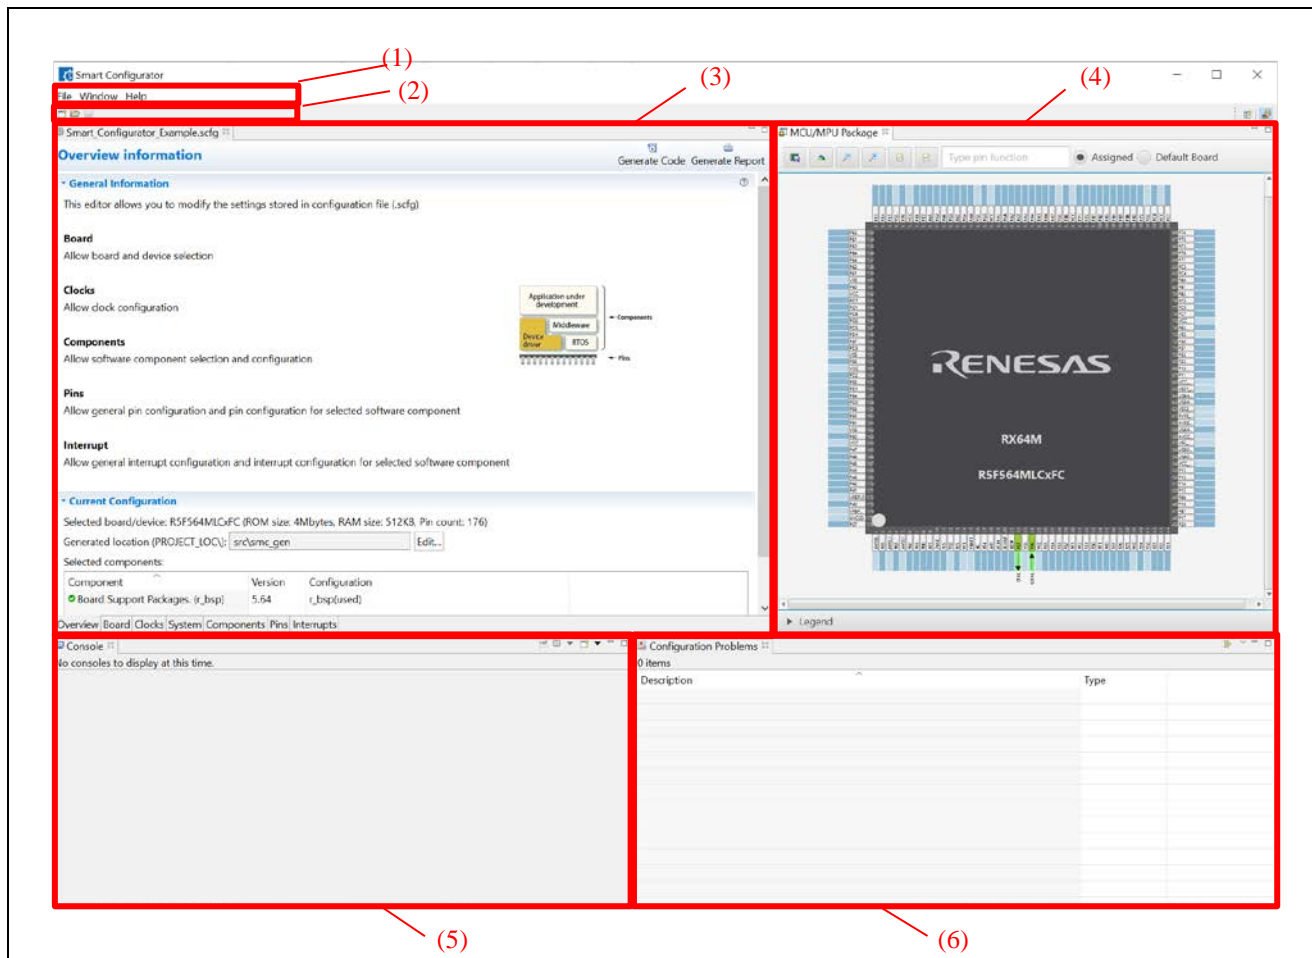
Smart Configurator

(1)

(2)

(3)

(4)

File Window Help

Smart_Configurator_Example.scfg

Overview information

Generate Code Generate Report

General Information

This editor allows you to modify the settings stored in configuration file (.scfg)

Board
Allow board and device selection

Clocks
Allow clock configuration

Components
Allow software component selection and configuration

Application under development

Middleware

Device driver

RTOS

Components

Pins

Pins
Allow general pin configuration and pin configuration for selected software component

Interrupt
Allow general interrupt configuration and interrupt configuration for selected software component

Current Configuration

Selected board/device: R5F564MLCxFC (ROM size: 4Mbytes, RAM size: 512KB, Pin count: 176)

Generated location (PROJECT_LOC)\: src\smc_gen Edit...

Selected components:

| Component | Version | Configuration |
|---|---|---|
| Board Support Packages. (r_bsp) | 5.64 | r_bsp(used) |

Overview Board Clocks System Components Pins Interrupts

MCU/MPU Package

Type pin function

Assigned Default Board

RENESAS

RX64M

R5F564MLCxFC

Legend

Console

No consoles to display at this time.

Configuration Problems

0 items

| Description | Type |
|---|---|

(5)

(6)